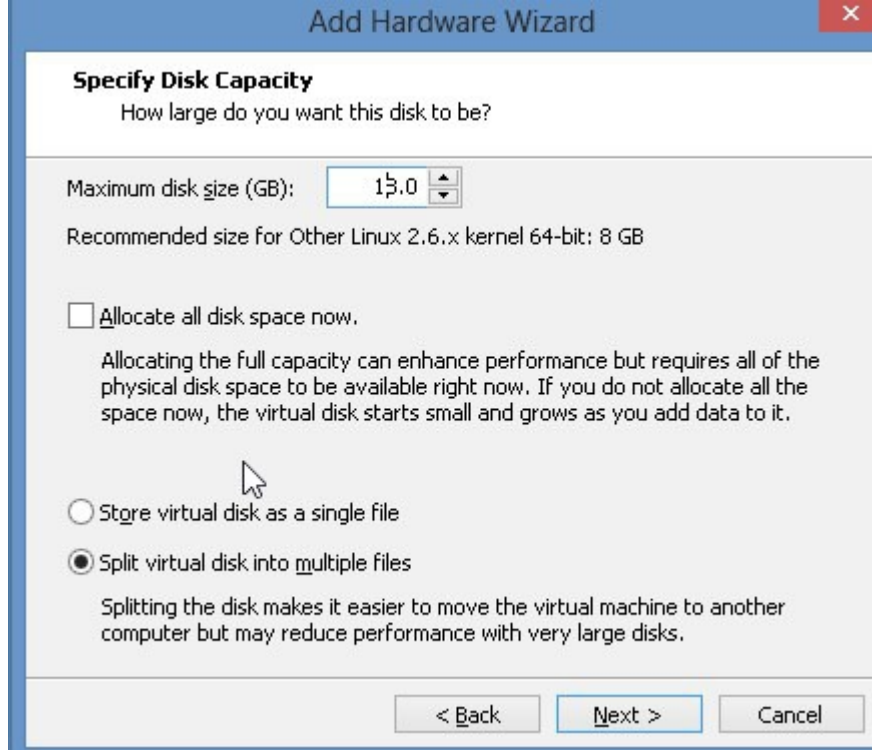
Add Hardware Wizard

Specify Disk Capacity
How large do you want this disk to be?

Maximum disk size (GB): 13.0

Recommended size for Other Linux 2.6.x kernel 64-bit: 8 GB

Allocate all disk space now.

Allocating the full capacity can enhance performance but requires all of the physical disk space to be available right now. If you do not allocate all the space now, the virtual disk starts small and grows as you add data to it.

Store virtual disk as a single file

Split virtual disk into multiple files

Splitting the disk makes it easier to move the virtual machine to another computer but may reduce performance with very large disks.

< Back Next > Cancel